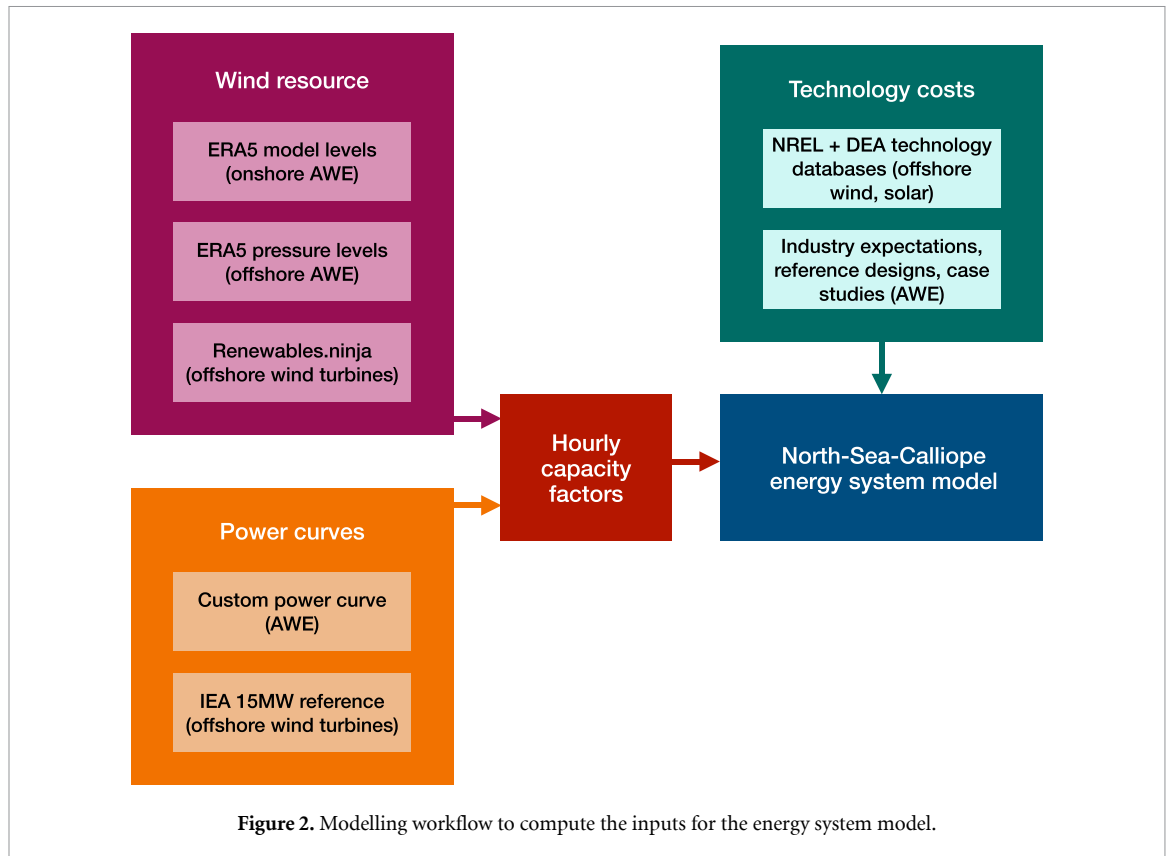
Wind resource

ERA5 model levels (onshore AWE)

ERA5 pressure levels (offshore AWE)

Renewables.ninja (offshore wind turbines)

Technology costs

NREL + DEA technology databases (offshore wind, solar)

Industry expectations, reference designs, case studies (AWE)

Hourly capacity factors

North-Sea-Calliope energy system model

Power curves

Custom power curve (AWE)

IEA 15MW reference (offshore wind turbines)

**Figure 2.** Modelling workflow to compute the inputs for the energy system model.